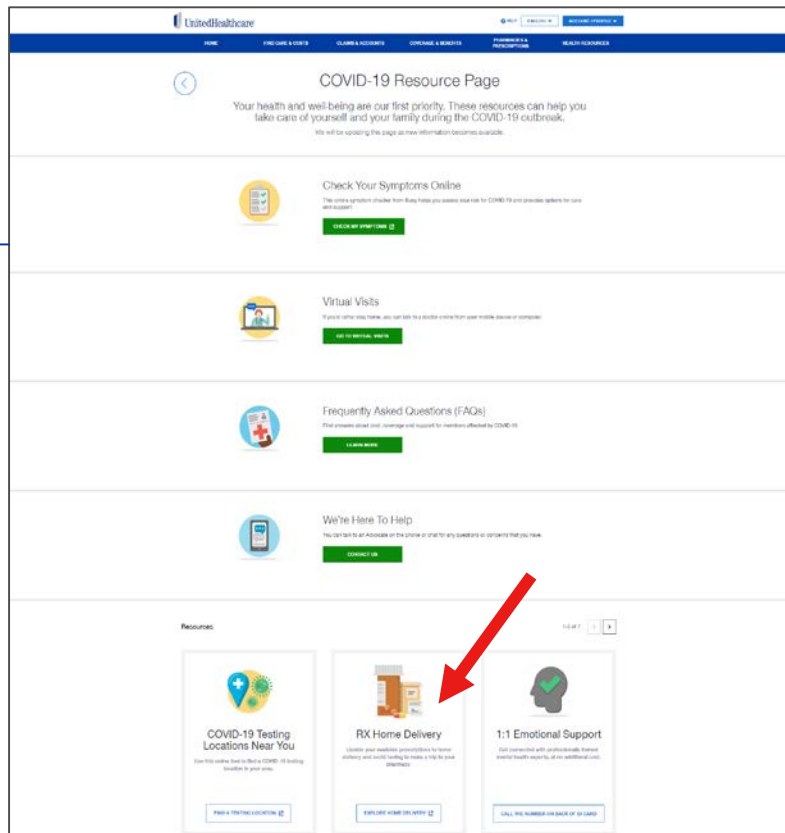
UnitedHealthcare

HELP ENGLISH ACCOUNT PROFILE

HOME FIND CARE & COSTS CLAIMS & ACCOUNTS COVERAGE & BENEFITS PHARMACIES & PRESCRIPTIONS HEALTH RESOURCES

COVID-19 Resource Page

Your health and well-being are our first priority. These resources can help you take care of yourself and your family during the COVID-19 outbreak.

We will be updating this page as new information becomes available.

Check Your Symptoms Online

This online symptom checker from Buoy helps you assess your risk for COVID-19 and provides options for care and support.

CHECK MY SYMPTOMS

Virtual Visits

If you'd rather stay home, you can talk to a doctor online from your mobile device or computer.

GO TO VIRTUAL VISITS

Frequently Asked Questions (FAQs)

Find answers about cost, coverage and support for members affected by COVID-19.

LEARN MORE

We're Here To Help

You can talk to an Advocate on the phone or chat for any questions or concerns that you have.

CONTACT US

Resources

1-3 of 7

COVID-19 Testing Locations Near You

Use this online tool to find a COVID-19 testing location in your area.

FIND A TESTING LOCATION

RX Home Delivery

Update your available prescriptions to home delivery and avoid having to make a trip to your pharmacy.

EXPLORE HOME DELIVERY

1:1 Emotional Support

Get connected with professionally trained mental health experts, at no additional cost.

CALL THE NUMBER ON BACK OF ID CARD